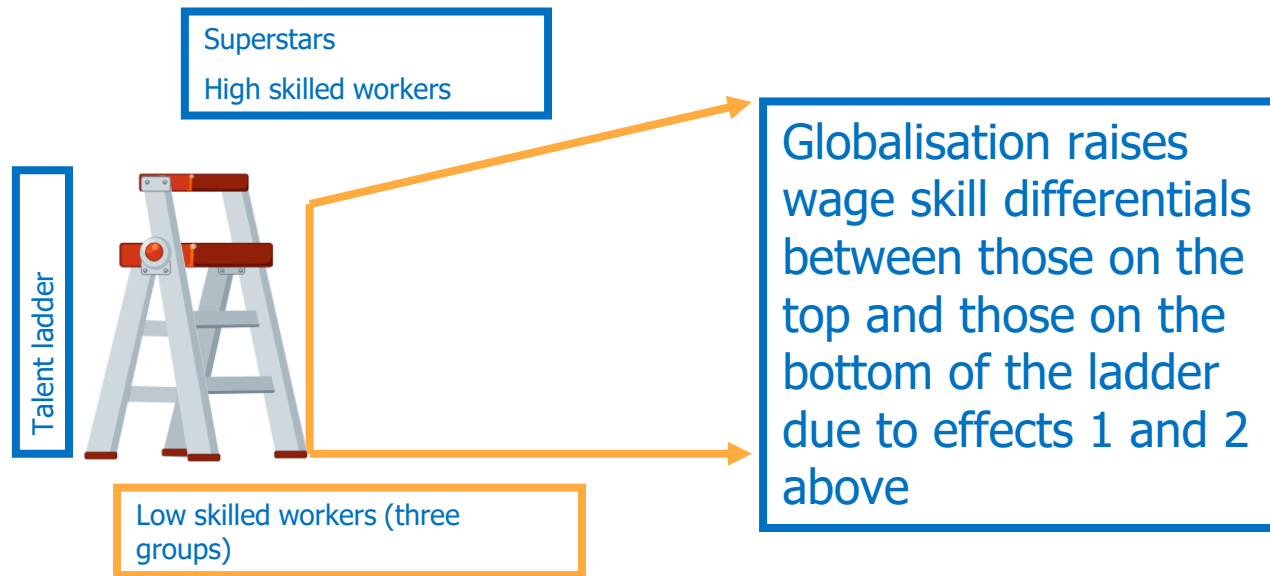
Superstars
High skilled workers

Talent ladder

Globalisation raises wage skill differentials between those on the top and those on the bottom of the ladder due to effects 1 and 2 above

Low skilled workers (three groups)